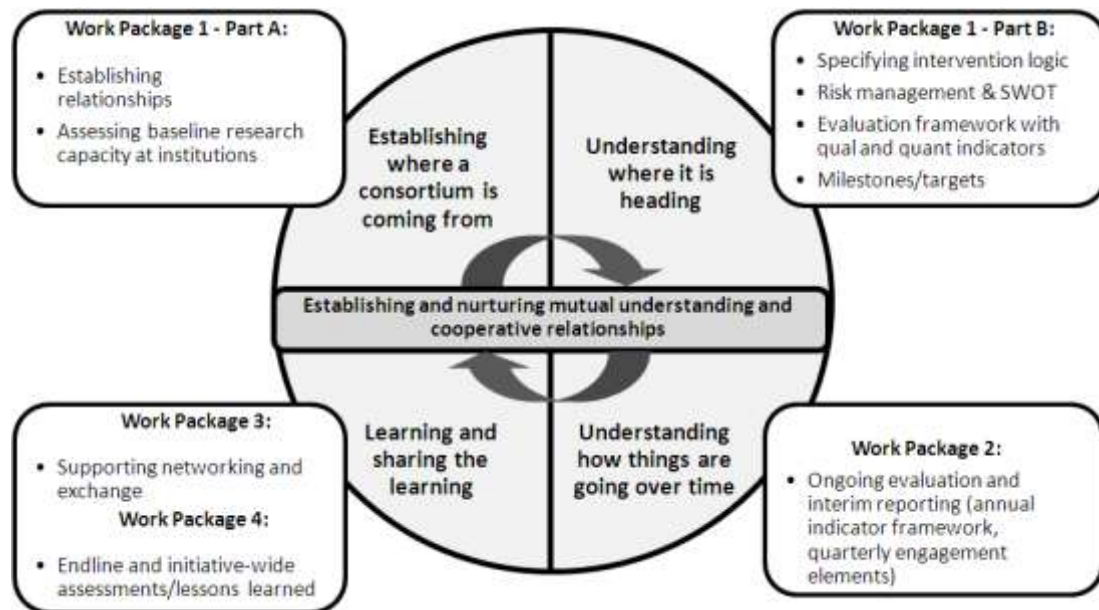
Work Package 1 - Part A:

• Establishing relationships
• Assessing baseline research capacity at institutions

Establishing where a consortium is coming from

Understanding where it is heading

Work Package 1 - Part B:

• Specifying intervention logic
• Risk management & SWOT
• Evaluation framework with qual and quant indicators
• Milestones/targets

Establishing and nurturing mutual understanding and cooperative relationships

Work Package 3:

• Supporting networking and exchange

Work Package 4:

• Endline and initiative-wide assessments/lessons learned

Learning and sharing the learning

Understanding how things are going over time

Work Package 2:

• Ongoing evaluation and interim reporting (annual indicator framework, quarterly engagement elements)